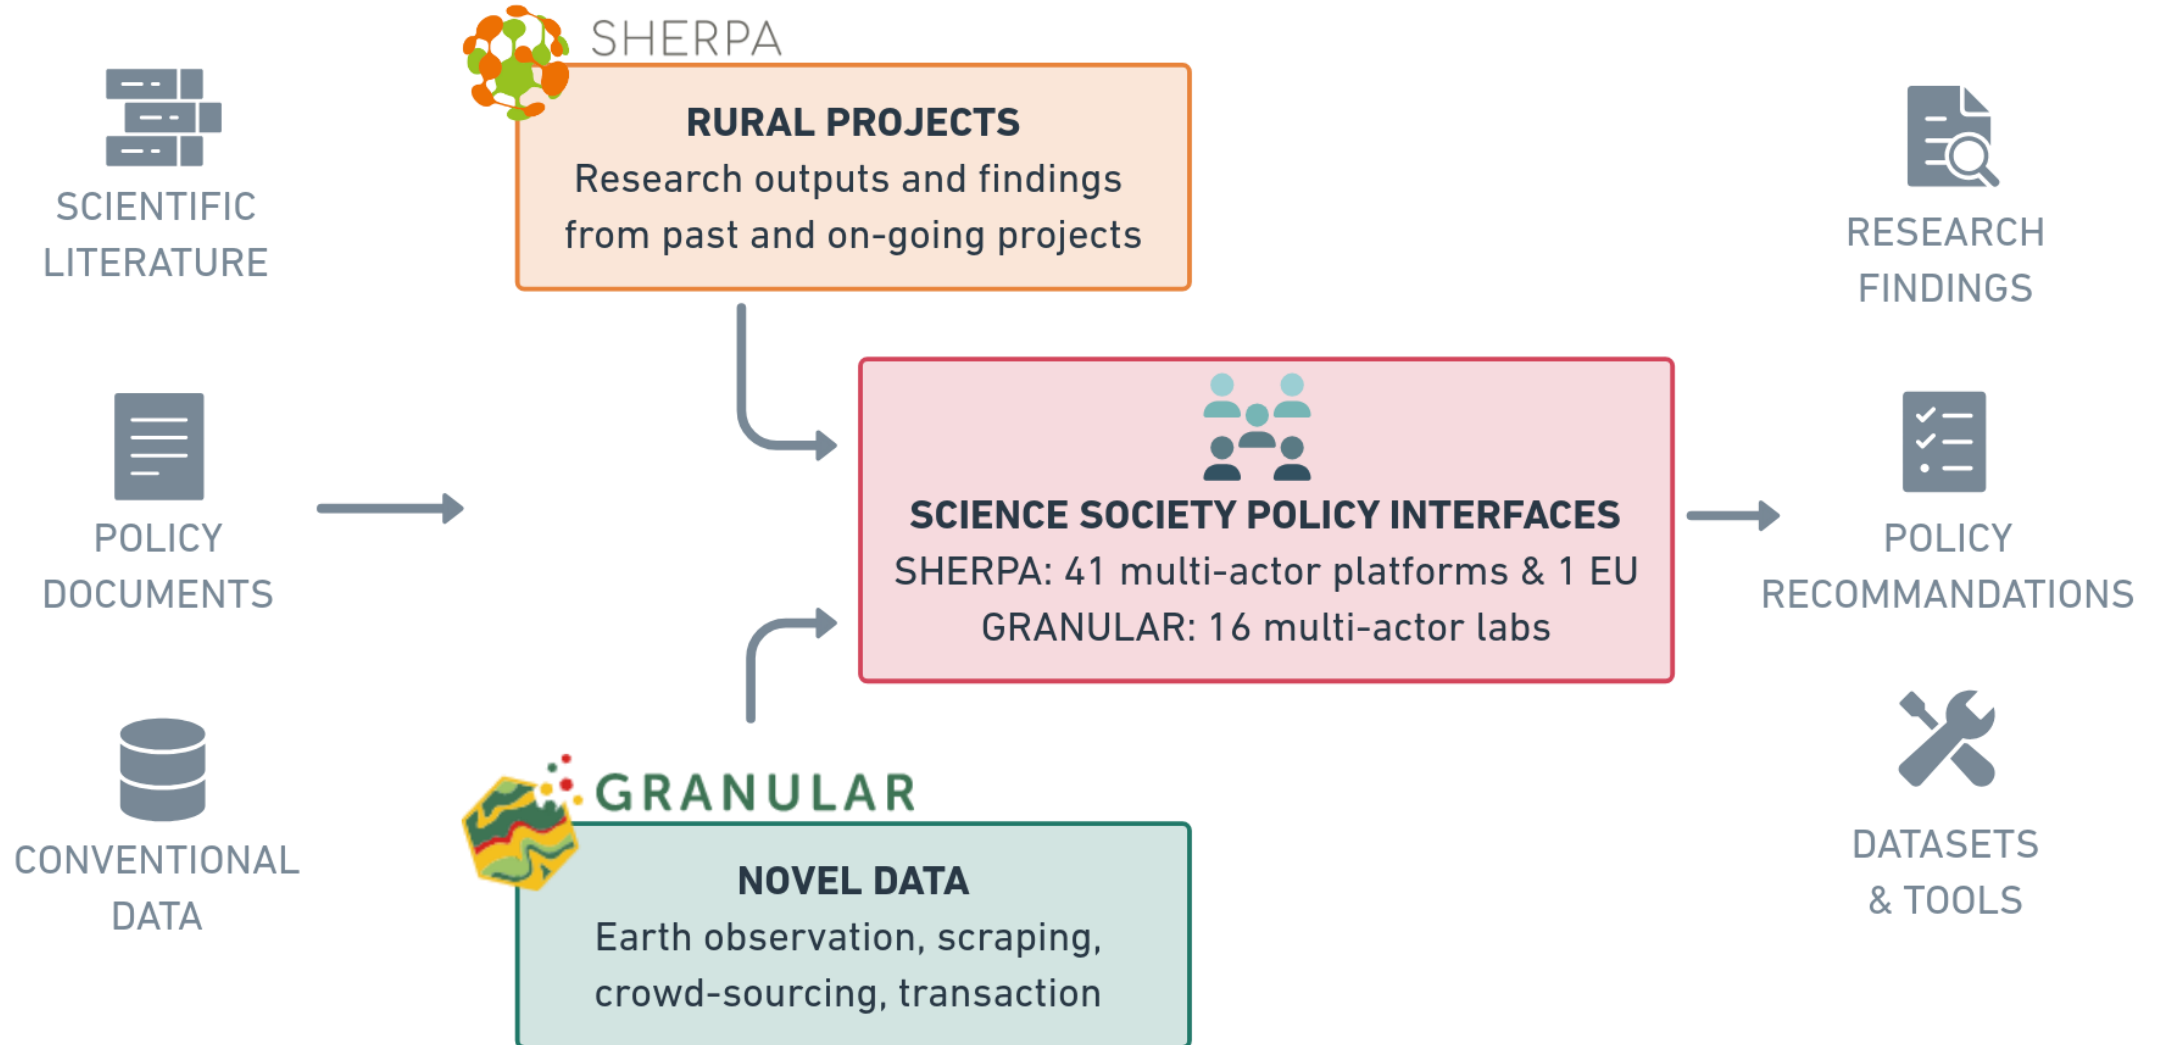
SCIENTIFIC LITERATURE

POLICY DOCUMENTS

CONVENTIONAL DATA

SHERPA

RURAL PROJECTS
Research outputs and findings from past and on-going projects

SCIENCE SOCIETY POLICY INTERFACES
SHERPA: 41 multi-actor platforms & 1 EU
GRANULAR: 16 multi-actor labs

GRANULAR

NOVEL DATA
Earth observation, scraping, crowd-sourcing, transaction

RESEARCH FINDINGS

POLICY RECOMMANDATIONS

DATASETS & TOOLS